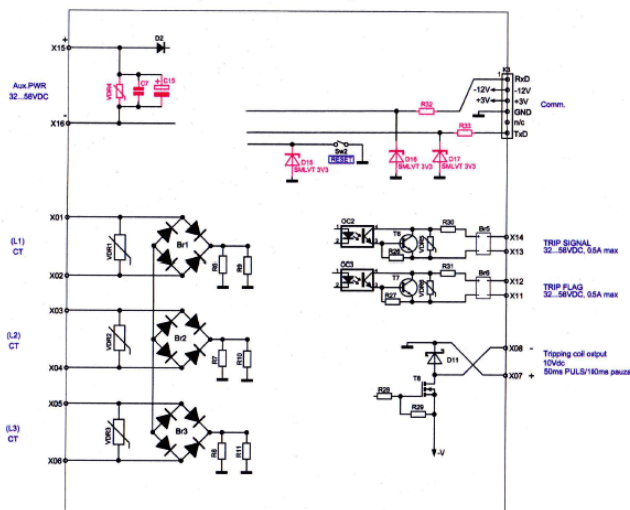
X15
+
D2
VDR4
C7
+ C15
Aux.PWR
32...56VDC
X16
-
X3
RxD
-12V
-12V
+3V
+3V
GND
n/c
TxD
Comm.
R32
R33
Sw2
RESET
D15
SMLVT 3V3
D16
SMLVT 3V3
D17
SMLVT 3V3
X01
(L1)
CT
VDR1
Br1
R8
R9
X02
OC2
T6
VDR5
R26
R30
Br5
X14
X13
TRIP SIGNAL
32...56VDC, 0,5A max
OC3
T7
VDR6
R27
R31
Br6
X12
X11
TRIP FLAG
32...56VDC, 0,5A max
X03
(L2)
CT
VDR2
Br2
R7
R10
X04
X05
(L3)
CT
VDR3
Br3
R6
R11
X06
D11
X08
X07
-
+
Tripping coil output
10Vdc
50ms PULS/180ms pauza
T8
R28
R29
-V